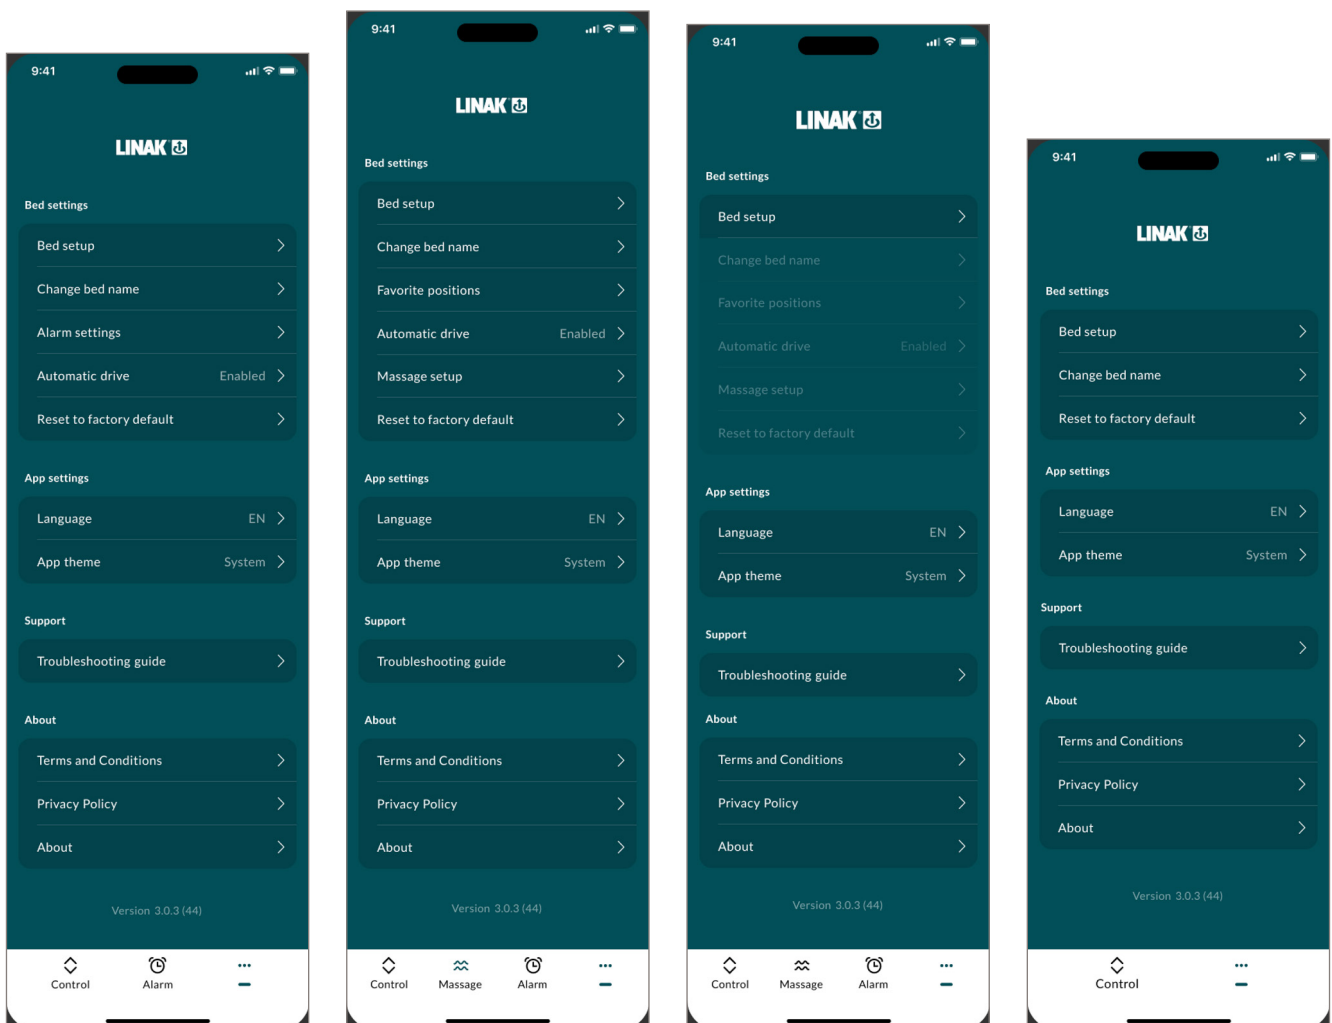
9:41

LINAK

Bed settings

Bed setup

Change bed name

Alarm settings

Automatic drive Enabled

Reset to factory default

App settings

Language EN

App theme System

Support

Troubleshooting guide

About

Terms and Conditions

Privacy Policy

About

Version 3.0.3 (44)

Control Alarm

9:41

LINAK

Bed settings

Bed setup

Change bed name

Favorite positions

Automatic drive Enabled

Massage setup

Reset to factory default

App settings

Language EN

App theme System

Support

Troubleshooting guide

About

Terms and Conditions

Privacy Policy

About

Version 3.0.3 (44)

Control Massage Alarm

9:41

LINAK

Bed settings

Bed setup

Change bed name

Favorite positions

Automatic drive Enabled

Massage setup

Reset to factory default

App settings

Language EN

App theme System

Support

Troubleshooting guide

About

Terms and Conditions

Privacy Policy

About

Version 3.0.3 (44)

Control Massage Alarm

9:41

LINAK

Bed settings

Bed setup

Change bed name

Reset to factory default

App settings

Language EN

App theme System

Support

Troubleshooting guide

About

Terms and Conditions

Privacy Policy

About

Version 3.0.3 (44)

Control